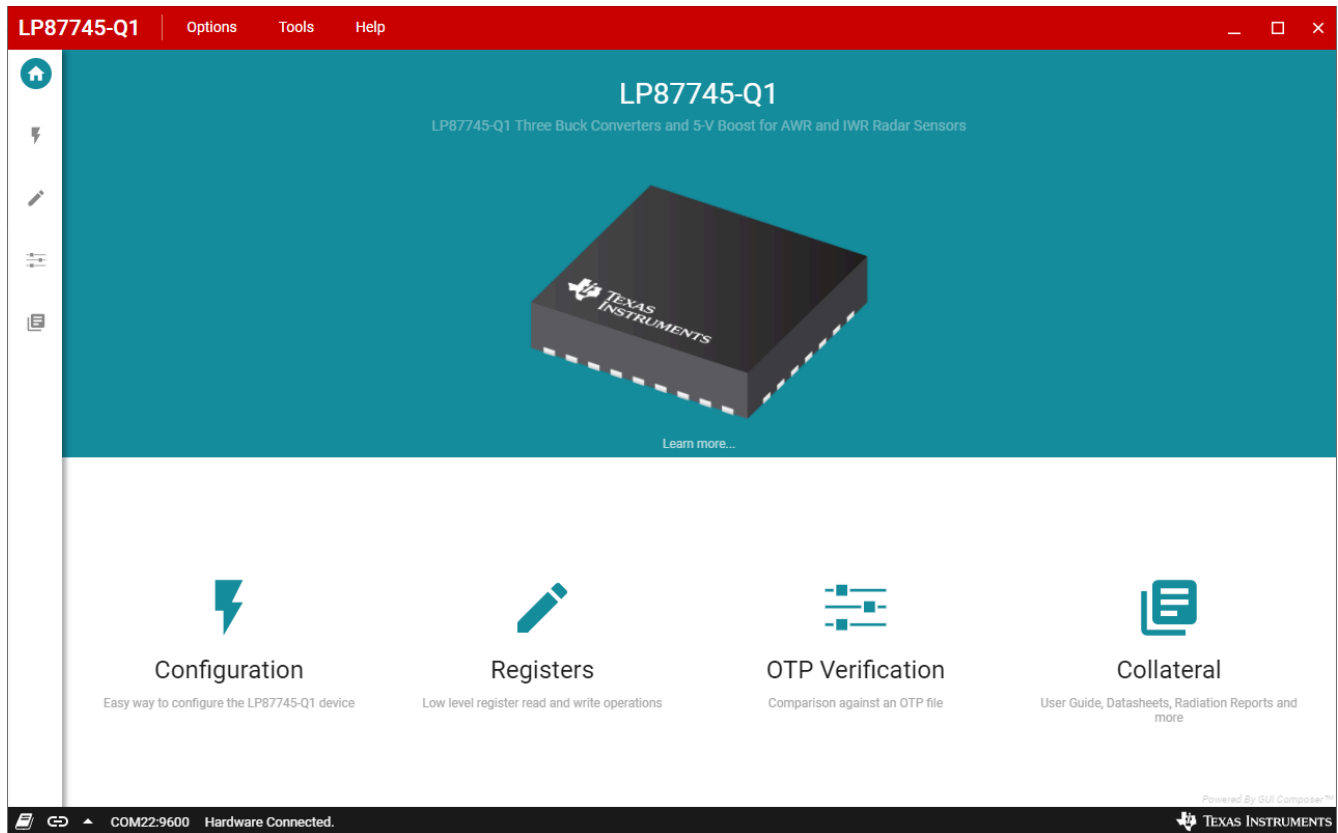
LP87745-Q1 Options Tools Help

LP87745-Q1

LP87745-Q1 Three Buck Converters and 5-V Boost for AWR and IWR Radar Sensors

TEXAS INSTRUMENTS

Learn more...

Configuration

Easy way to configure the LP87745-Q1 device

Registers

Low level register read and write operations

OTP Verification

Comparison against an OTP file

Collateral

User Guide, Datasheets, Radiation Reports and more

Powered By GUI Composer™

COM22:9600 Hardware Connected.

TEXAS INSTRUMENTS